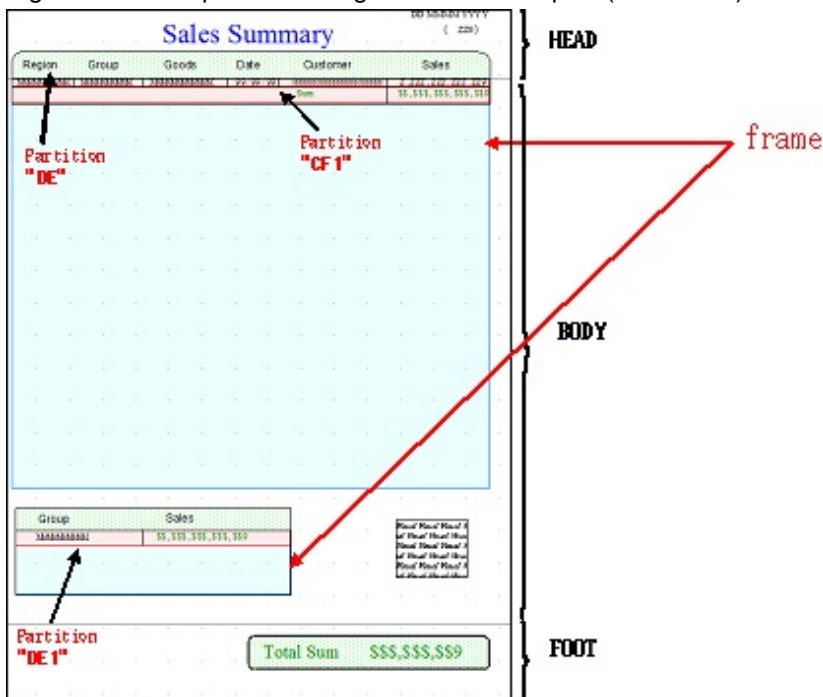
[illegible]

Sales Summary

DD/MM/YYYY
( ZZ9)

HEAD

| Region | Group | Goods | Date | Customer | Sales |
|---|---|---|---|---|---|

Sum $\$$\$,\$\$\$,\$\$\$,\$\$\$,\$\$9

Partition "DE"

Partition "CF1"

frame

BODY

| Group | Sales |
|---|---|
| XXXXXXXXXX | $\$$\$,\$\$\$,\$\$\$,\$\$\$,\$\$9 |

Partition "DE1"

Total Sum $\$$\$\$,\$\$\$,\$\$9

FOOT